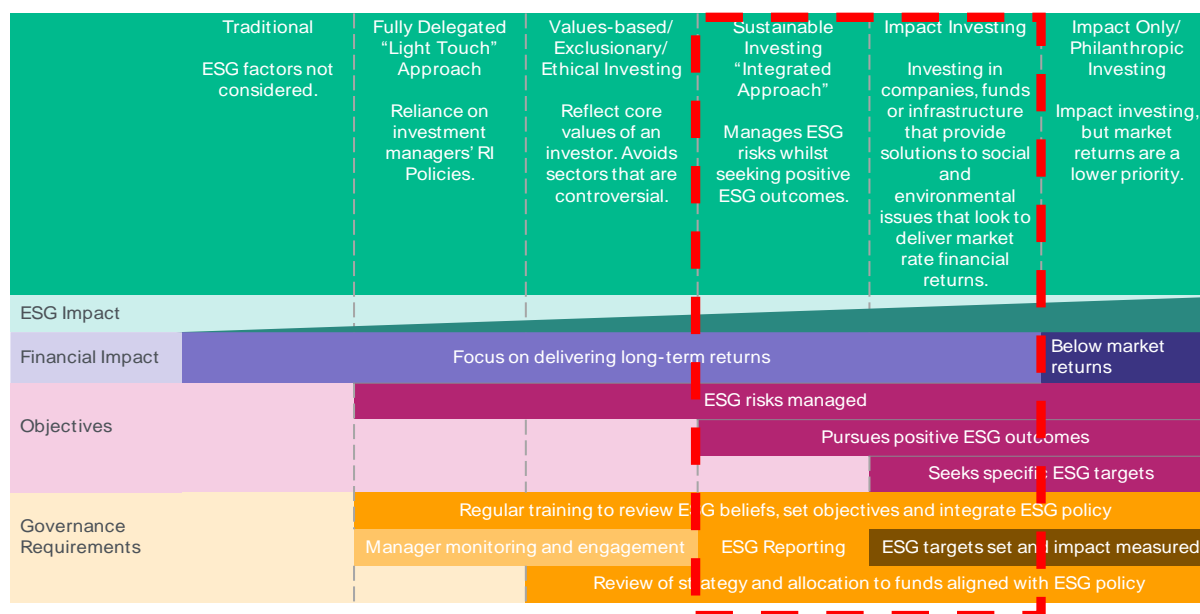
| | Traditional | Fully Delegated "Light Touch" Approach | Values-based/ Exclusionary/ Ethical Investing | Sustainable Investing "Integrated Approach" | Impact Investing | Impact Only/ Philanthropic Investing |
|---|---|---|---|---|---|---|
| | ESG factors not considered. | Reliance on investment managers' RI Policies. | Reflect core values of an investor. Avoids sectors that are controversial. | Manages ESG risks whilst seeking positive ESG outcomes. | Investing in companies, funds or infrastructure that provide solutions to social and environmental issues that look to deliver market rate financial returns. | Impact investing, but market returns are a lower priority. |

ESG Impact

Financial Impact

Focus on delivering long-term returns

Below market returns

Objectives

ESG risks managed

Pursues positive ESG outcomes

Seeks specific ESG targets

Governance Requirements

Regular training to review ESG beliefs, set objectives and integrate ESG policy

Manager monitoring and engagement

ESG Reporting

ESG targets set and impact measured

Review of strategy and allocation to funds aligned with ESG policy